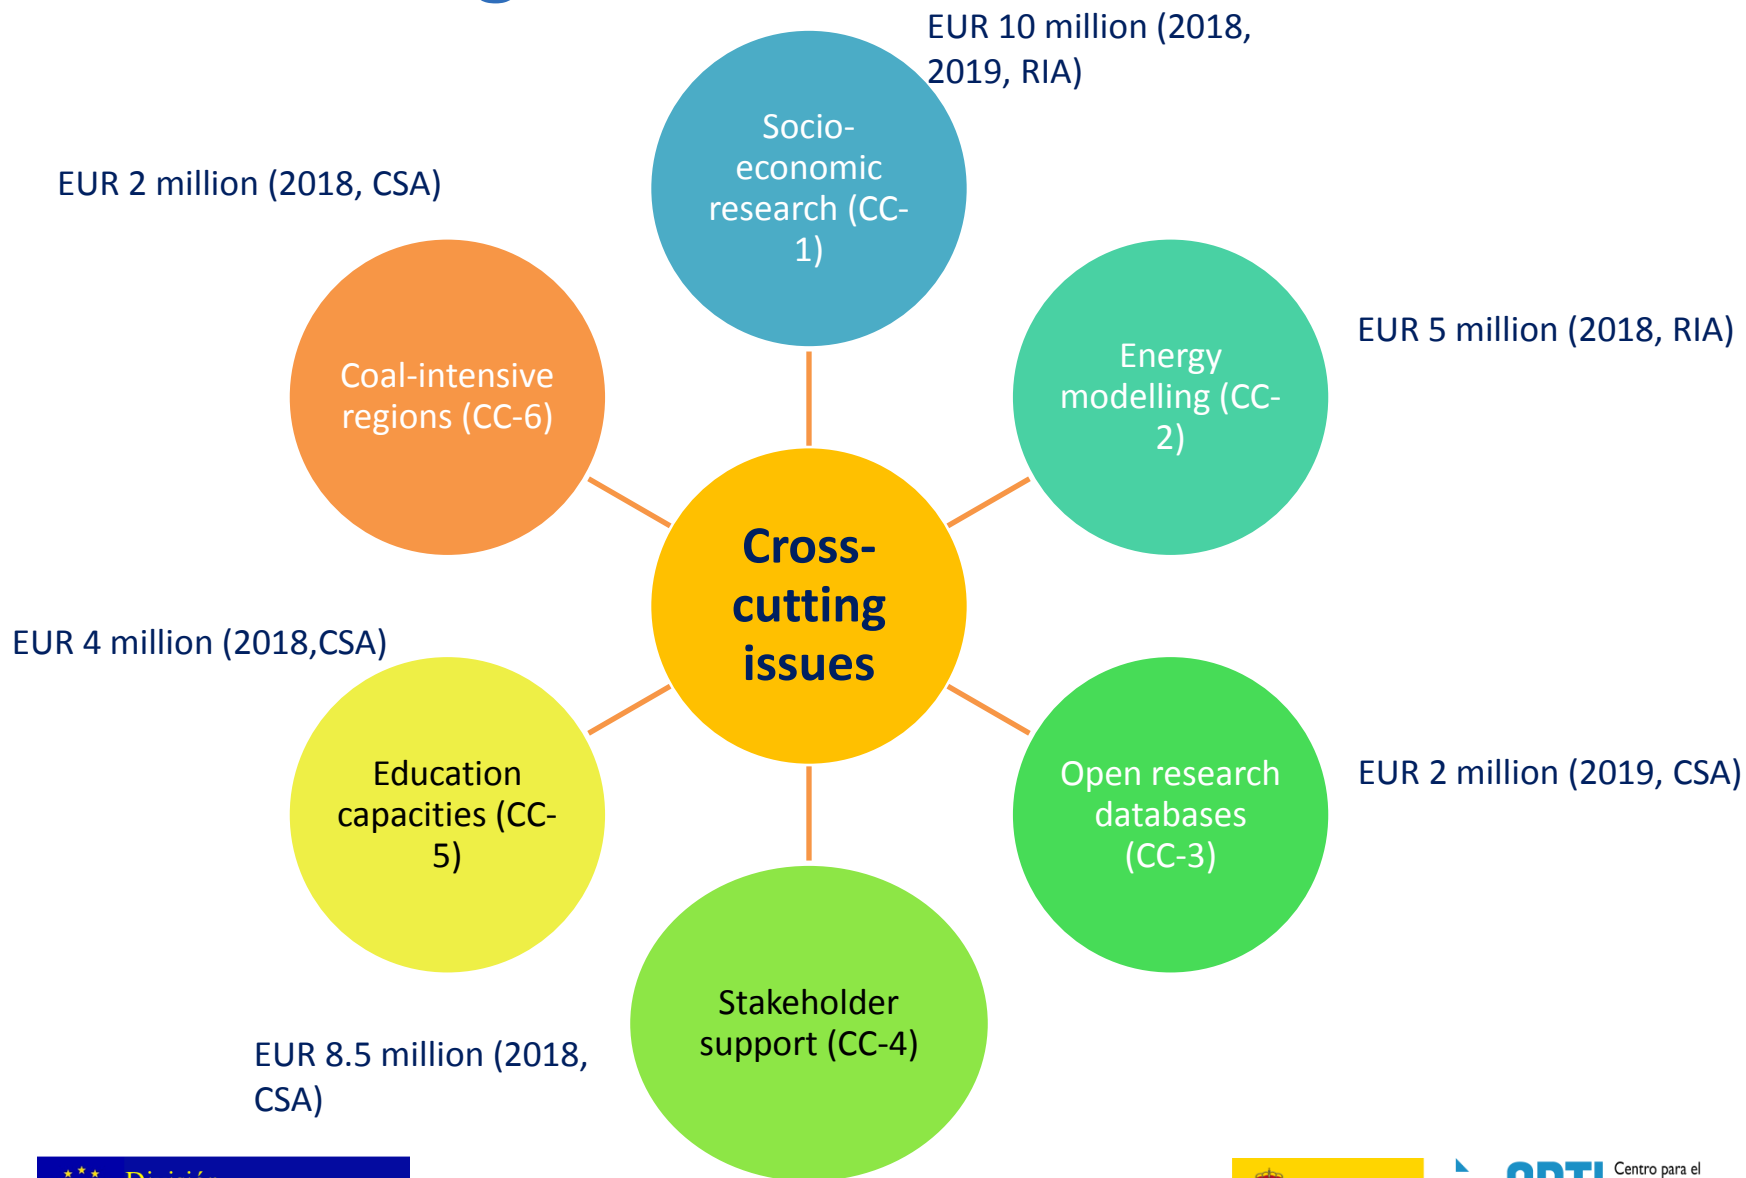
EUR 10 million (2018, 2019, RIA)

Socio-economic research (CC-1)

EUR 2 million (2018, CSA)

Coal-intensive regions (CC-6)

Energy modelling (CC-2)

EUR 5 million (2018, RIA)

Cross-cutting issues

EUR 4 million (2018,CSA)

Education capacities (CC-5)

Open research databases (CC-3)

EUR 2 million (2019, CSA)

Stakeholder support (CC-4)

EUR 8.5 million (2018, CSA)

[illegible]

Centro para el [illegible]